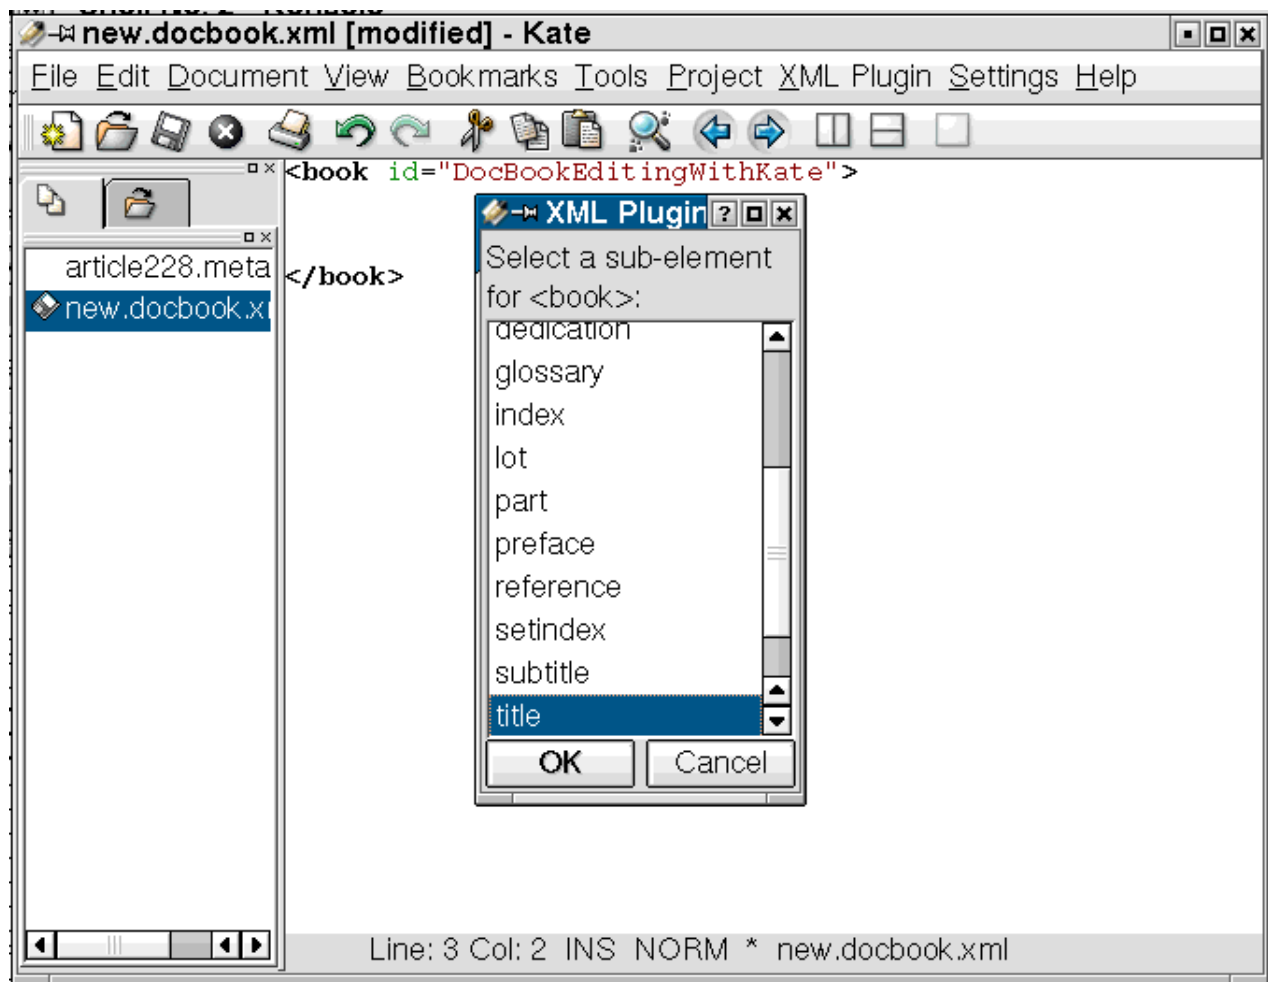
new.docbook.xml [modified] - Kate

File Edit Document View Bookmarks Tools Project XML Plugin Settings Help

<book id="DocBookEditingWithKate">

</book>

article228.meta
new.docbook.x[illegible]

XML Plugin

Select a sub-element for <book>:

dedication
glossary
index
lot
part
preface
reference
setindex
subtitle
title

OK Cancel

Line: 3 Col: 2 INS NORM * new.docbook.xml